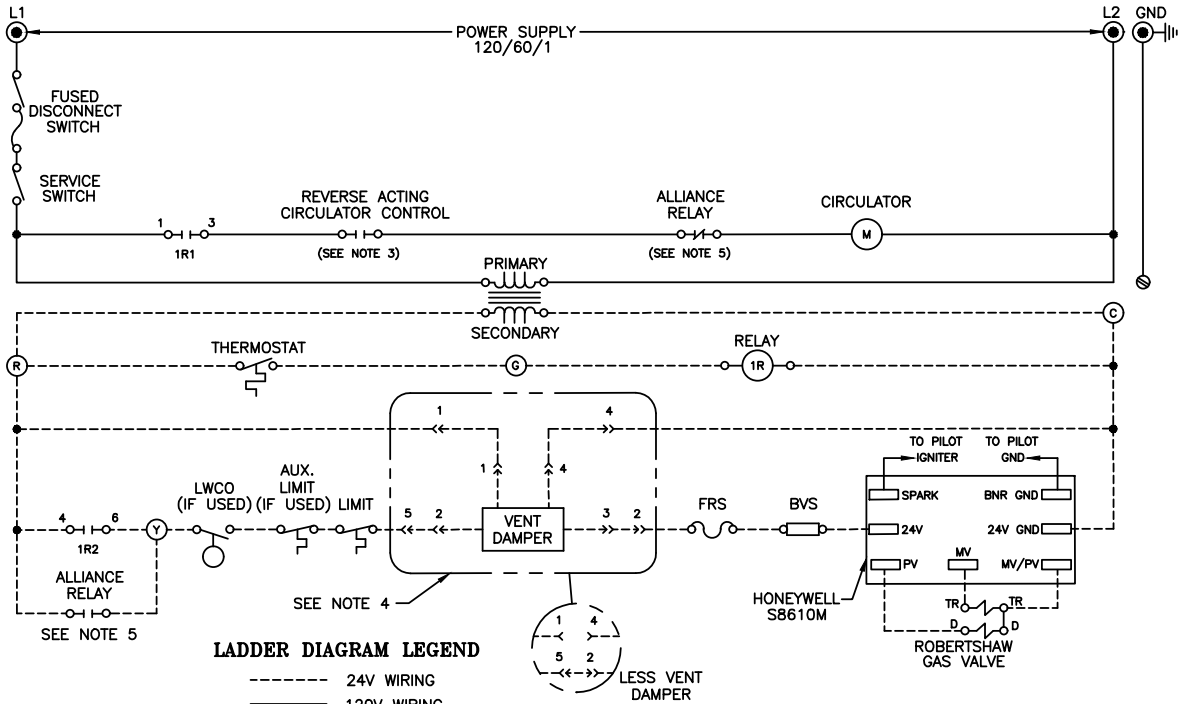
L1
POWER SUPPLY
120/60/1
L2
GND

FUSED DISCONNECT SWITCH

SERVICE SWITCH

1
3
1R1

REVERSE ACTING CIRCULATOR CONTROL
(SEE NOTE 3)

ALLIANCE RELAY
(SEE NOTE 5)

CIRCULATOR
M

PRIMARY
SECONDARY
C
R
THERMOSTAT
G
RELAY
1R

1
4
1
4

4
6
1R2
Y
LWCO (IF USED)
AUX. LIMIT (IF USED)
LIMIT
5
2
VENT DAMPER
3
2
FRS
BVS

TO PILOT IGNITER
TO PILOT GND
SPARK
BNR GND
24V
24V GND
PV
MV
MV/PV
TR
TR
D
D
ROBERTSHAW GAS VALVE

HONEYWELL S8610M

ALLIANCE RELAY
SEE NOTE 5

SEE NOTE 4

1
4
5
2
LESS VENT DAMPER

LADDER DIAGRAM LEGEND
24V WIRING
120V WIRING